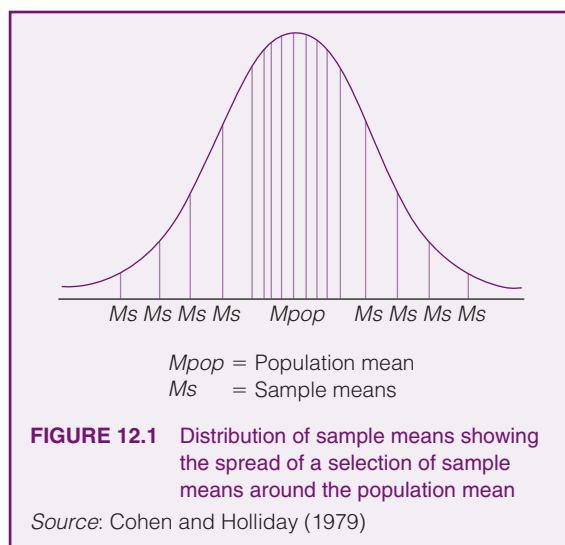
Ms Ms Ms Ms Mpop Ms Ms Ms Ms

Mpop = Population mean
Ms = Sample means

**FIGURE 12.1** Distribution of sample means showing the spread of a selection of sample means around the population mean

*Source*: Cohen and Holliday (1979)